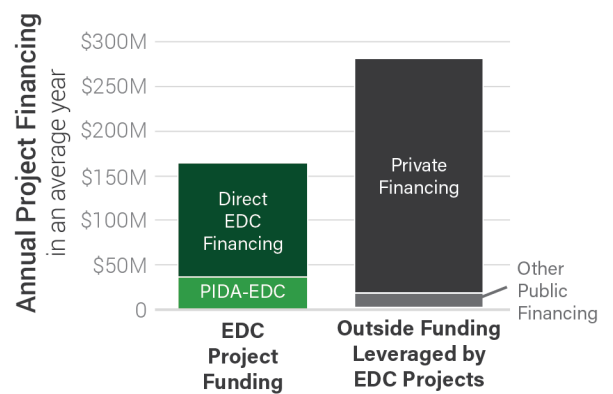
Annual Project Financing
in an average year

$300M
$250M
$200M
$150M
$100M
$50M
0

Direct EDC Financing
PIDA-EDC

Private Financing
Other Public Financing

EDC Project Funding

Outside Funding Leveraged by EDC Projects